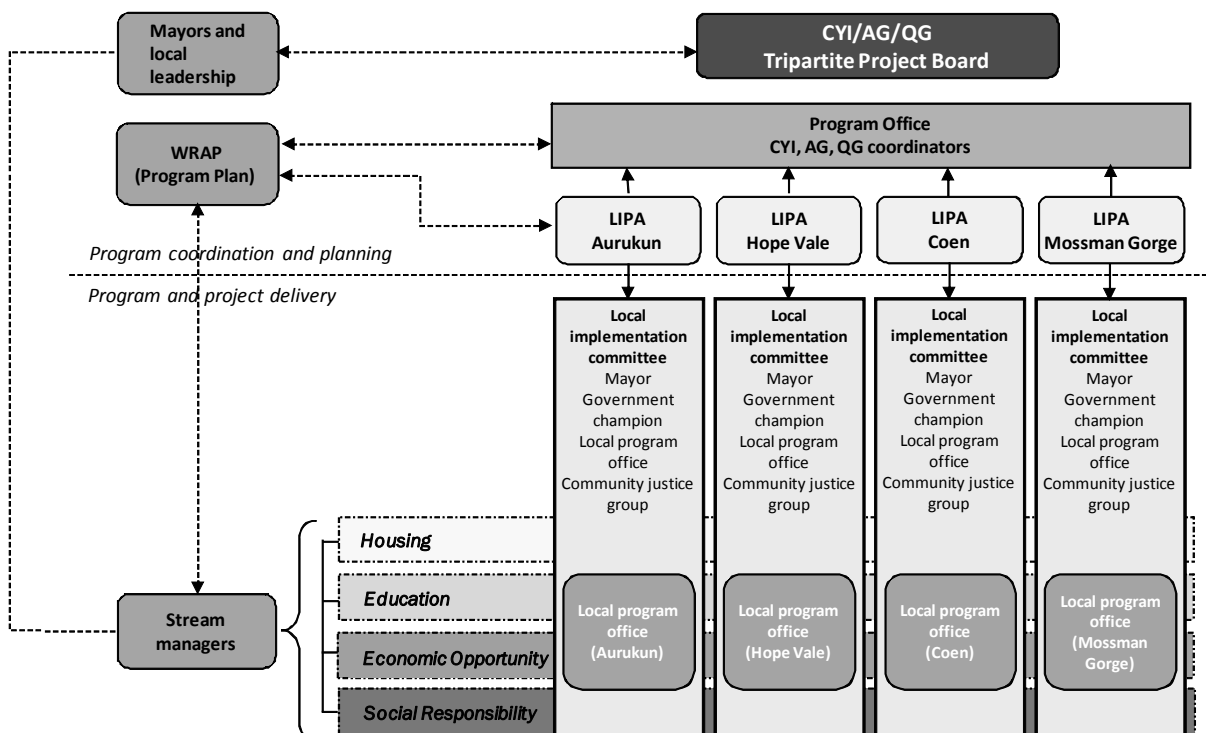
Mayors and local leadership

CYI/AG/QG
Tripartite Project Board

WRAP
(Program Plan)

Program Office
CYI, AG, QG coordinators

LIPA
Aurukun

LIPA
Hope Vale

LIPA
Coen

LIPA
Mossman Gorge

Program coordination and planning

Program and project delivery

Local implementation committee
Mayor
Government champion
Local program office
Community justice group

Local implementation committee
Mayor
Government champion
Local program office
Community justice group

Local implementation committee
Mayor
Government champion
Local program office
Community justice group

Local implementation committee
Mayor
Government champion
Local program office
Community justice group

Housing

Education

Economic Opportunity

Social Responsibility

Stream managers

Local program office
(Aurukun)

Local program office
(Hope Vale)

Local program office
(Coen)

Local program office
(Mossman Gorge)